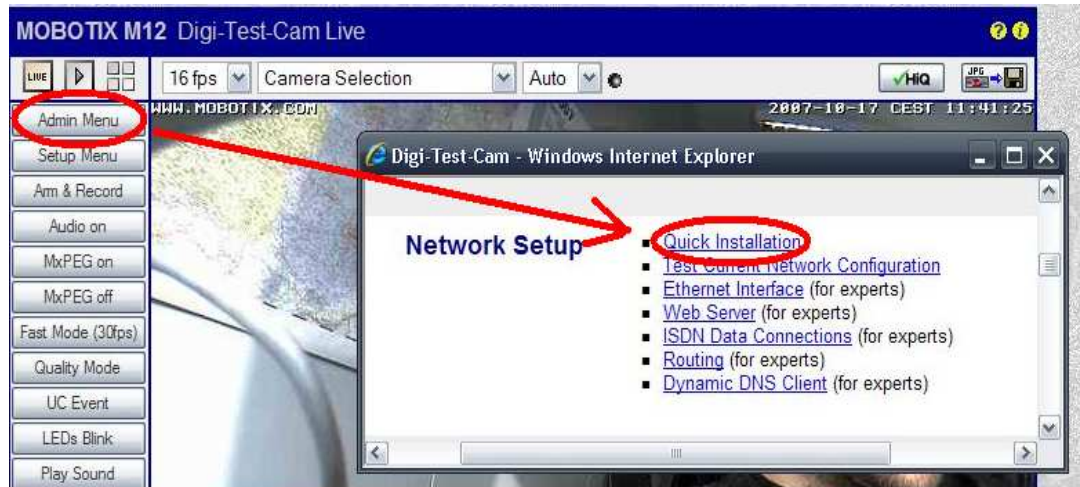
MOBOTIX M12 Digi-Test-Cam Live

LIVE

16 fps Camera Selection Auto

HiQ

JPG

WWW.MOBOTIX.COM

2007-10-17 CEST 11:41:25

Admin Menu

Setup Menu

Arm & Record

Audio on

MxPEG on

MxPEG off

Fast Mode (30fps)

Quality Mode

UC Event

LEDs Blink

Play Sound

Digi-Test-Cam - Windows Internet Explorer

Network Setup

- Quick Installation
- Test Current Network Configuration
- Ethernet Interface (for experts)
- Web Server (for experts)
- ISDN Data Connections (for experts)
- Routing (for experts)
- Dynamic DNS Client (for experts)